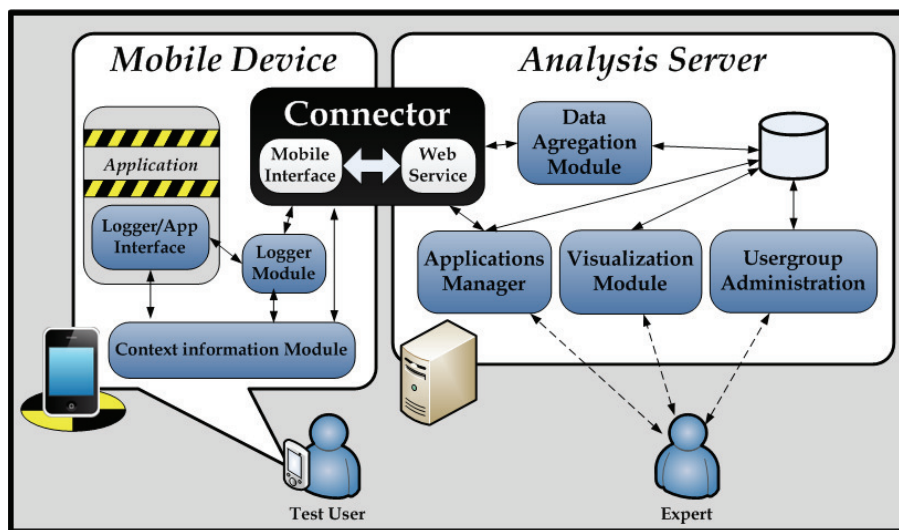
Mobile Device

Analysis Server

Connector

Mobile Interface

Web Service

Application

Logger/App Interface

Logger Module

Context information Module

Data Agregation Module

Applications Manager

Visualization Module

Usergroup Administration

Test User

Expert